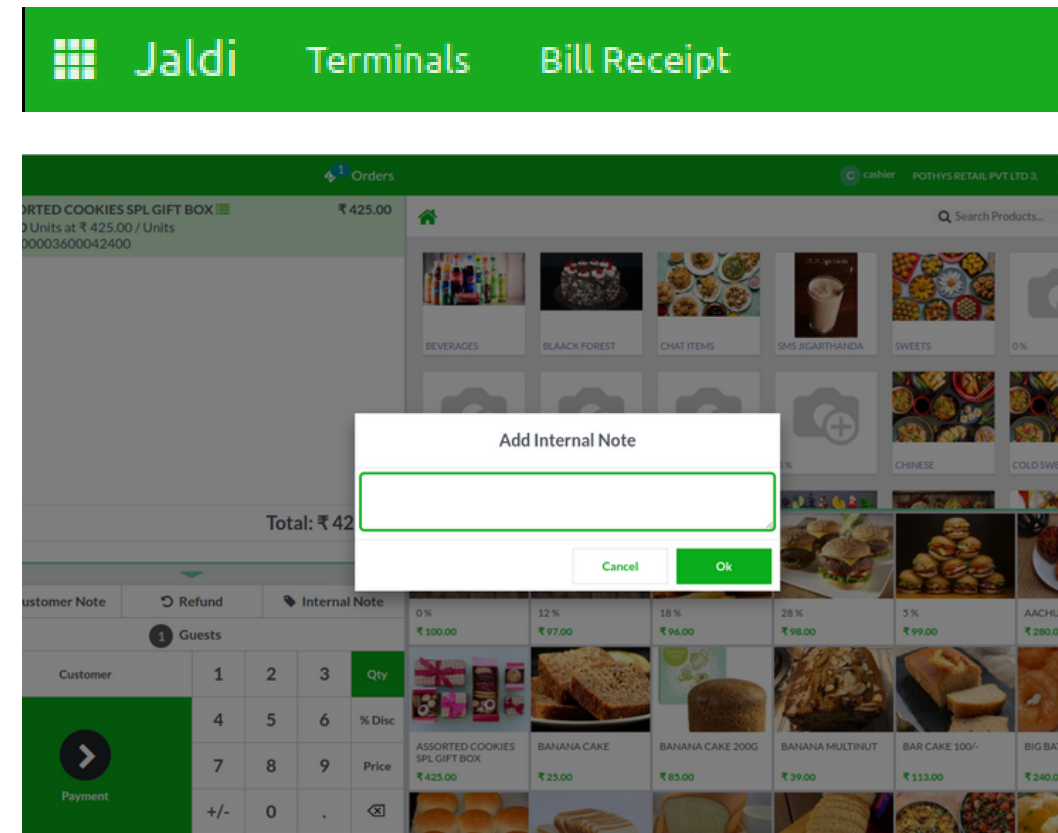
Jaldi Terminals Bill Receipt

1 Orders

C cashier POTHYS RETAIL PVT LTD 3,

ORTED COOKIES SPL GIFT BOX
Units at ₹ 425.00 / Units
00003600042400

₹ 425.00

Search Products...

BEVERAGES
BLAACK FOREST
CHAT ITEMS
SMS JIGARTHANDA
SWEETS
0%

CHINESE
COLD SW

Add Internal Note

Cancel
Ok

Total: ₹ 42

ustomer Note
Refund
Internal Note

1 Guests

Customer
1
2
3
Qty
4
5
6
% Disc
7
8
9
Price
+/-
0
.

Payment

0%
₹ 100.00
12%
₹ 97.00
18%
₹ 96.00
28%
₹ 98.00
5%
₹ 99.00
AACHU
₹ 280.0

ASSORTED COOKIES SPL GIFT BOX
₹ 425.00
BANANA CAKE
₹ 25.00
BANANA CAKE 200G
₹ 85.00
BANANA MULTINUT
₹ 39.00
BAR CAKE 100/-
₹ 113.00
BIG BA
₹ 240.0